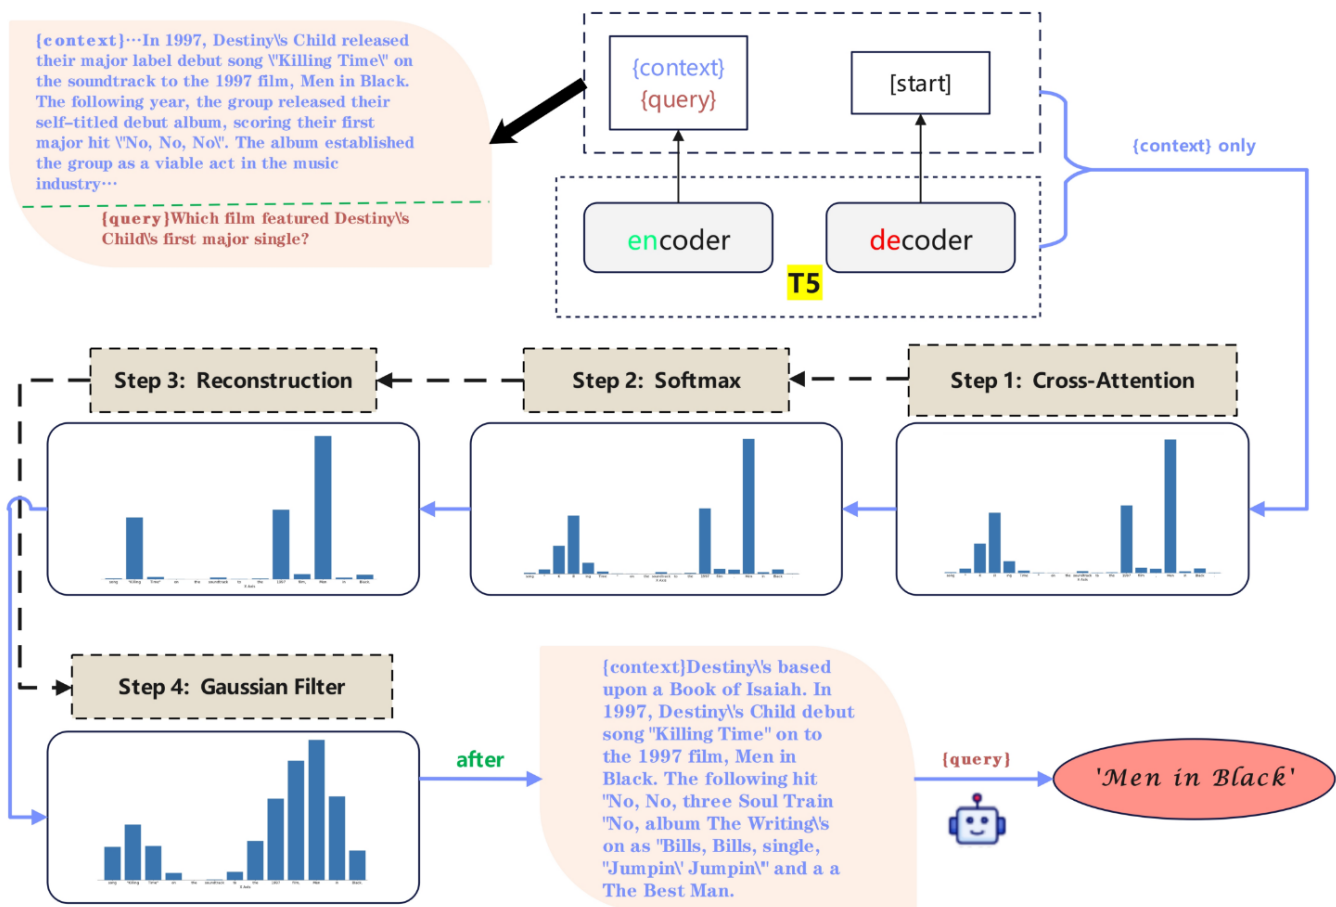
{context}···In 1997, Destiny\'s Child released their major label debut song \"Killing Time\" on the soundtrack to the 1997 film, Men in Black. The following year, the group released their self-titled debut album, scoring their first major hit \"No, No, No\". The album established the group as a viable act in the music industry···

{query}Which film featured Destiny\'s Child\'s first major single?

{context}
{query}

[start]

{context} only

encoder

decoder

T5

Step 3: Reconstruction

Step 2: Softmax

Step 1: Cross-Attention

Step 4: Gaussian Filter

after

{context}Destiny\'s based upon a Book of Isaiah. In 1997, Destiny\'s Child debut song "Killing Time" on to the 1997 film, Men in Black. The following hit "No, No, three Soul Train "No, album The Writing\'s on as "Bills, Bills, single, "Jumpin\' Jumpin\" and a a The Best Man.

{query}

'Men in Black'